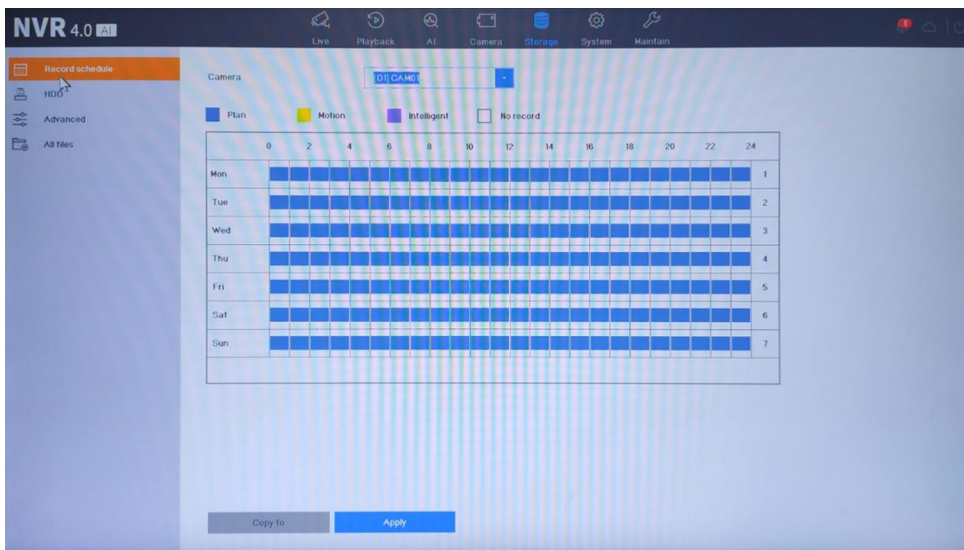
NVR 4.0 AI

Live Playback AI Camera Storage System Maintain

Record schedule
HDD
Advanced
All files

Camera [D1] CAM01

Plan Motion Intelligent No record

| | 0 | 2 | 4 | 6 | 8 | 10 | 12 | 14 | 16 | 18 | 20 | 22 | 24 |
|---|---|---|---|---|---|---|---|---|---|---|---|---|---|
| Mon | | | | | | | | | | | | | 1 |
| Tue | | | | | | | | | | | | | 2 |
| Wed | | | | | | | | | | | | | 3 |
| Thu | | | | | | | | | | | | | 4 |
| Fri | | | | | | | | | | | | | 5 |
| Sat | | | | | | | | | | | | | 6 |
| Sun | | | | | | | | | | | | | 7 |

Copy to Apply